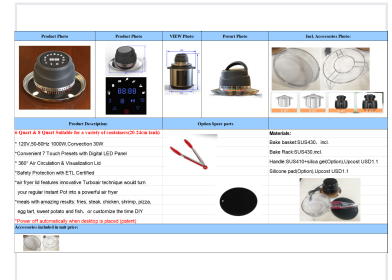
| Product Photo | Panel Photo | VIEW Photo | Power Photo | Incl. Accessories Photo: |
|---|---|---|---|---|

| Product Description | Option Spare parts | |
|---|---|---|
| 8 Quart & 8 Quart Suitable for a variety of containers(20-24cm bak) | | Materials: |
| * 120V,50-60Hz 1000W,Convection 30W | | Bake basket:SUS430, incl. |
| *Convenient 7 Touch Presets with Digital LED Panel | | Bake Rack:SUS430,incl. |
| * 360° Air Circulation & Visualization Lid | | Handle:SUS410+silica gel(Option),Upcost USD1.1 |
| *Safety Protection with ETL Certified | | Silicone pad(Option),Upcost USD1.1 |
| *air fryer lid features innovative Turboair technique would turn your regular Instant Pot into a powerful air fryer | | |
| *meals with amazing results: fries, steak, chicken, shrimp, pizza, egg tart, sweet potato and fish, or customize the time DIY | | |
| *Power off automatically when desktop is placed (patent) | | |
| Accessories included in unit price | | |